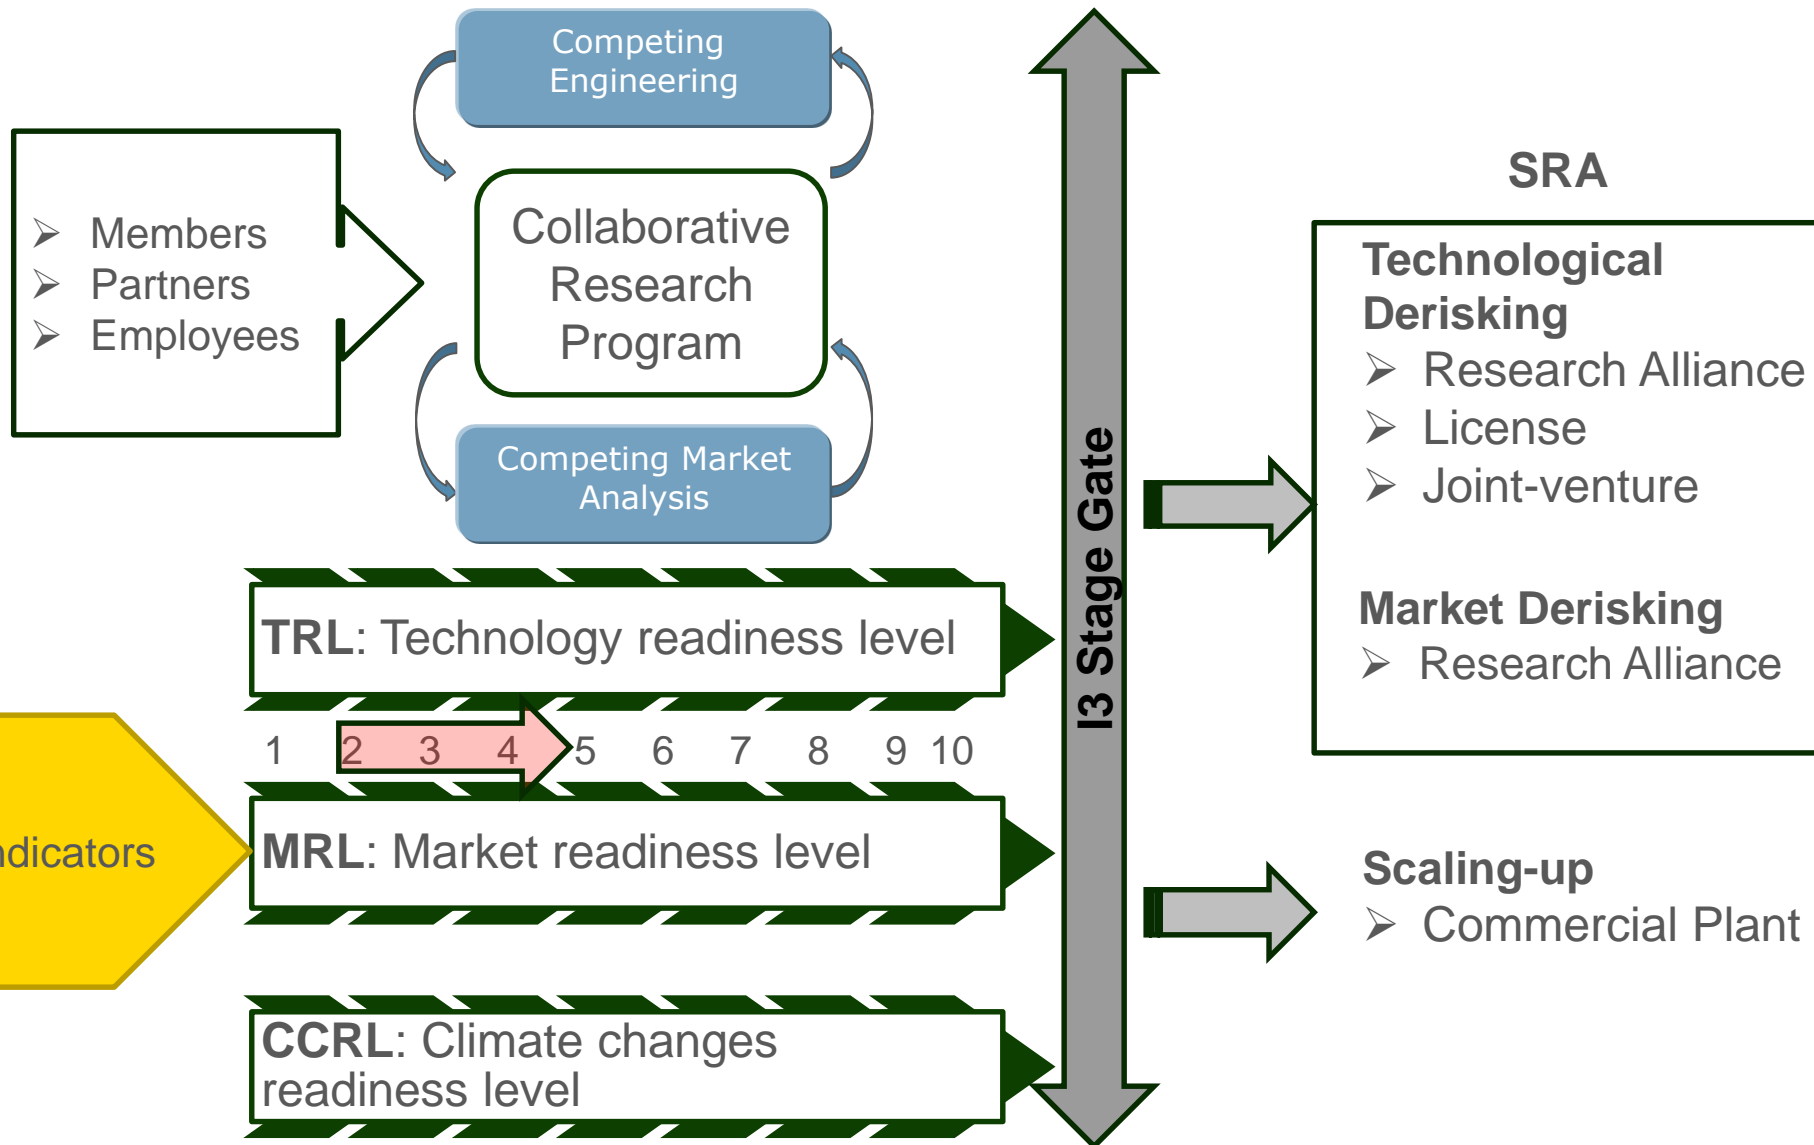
Competing Engineering

➢ Members
➢ Partners
➢ Employees

Collaborative Research Program

Competing Market Analysis

TRL: Technology readiness level

1 2 3 4 5 6 7 8 9 10

dicators

MRL: Market readiness level

CCRL: Climate changes readiness level

I3 Stage Gate

SRA

Technological Derisking
➢ Research Alliance
➢ License
➢ Joint-venture

Market Derisking
➢ Research Alliance

Scaling-up
➢ Commercial Plant